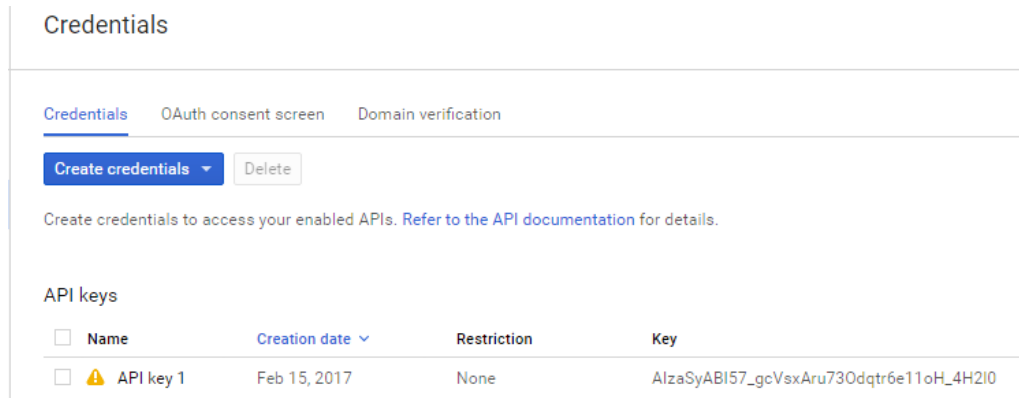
Credentials

Credentials OAuth consent screen Domain verification

Create credentials ▾ Delete

Create credentials to access your enabled APIs. Refer to the API documentation for details.

API keys

| | Name | Creation date ⌄ | Restriction | Key |
|---|---|---|---|---|
| | API key 1 | Feb 15, 2017 | None | AIzaSyABI57_gcVsxAru73Odqtr6e11oH_4H2I0 |